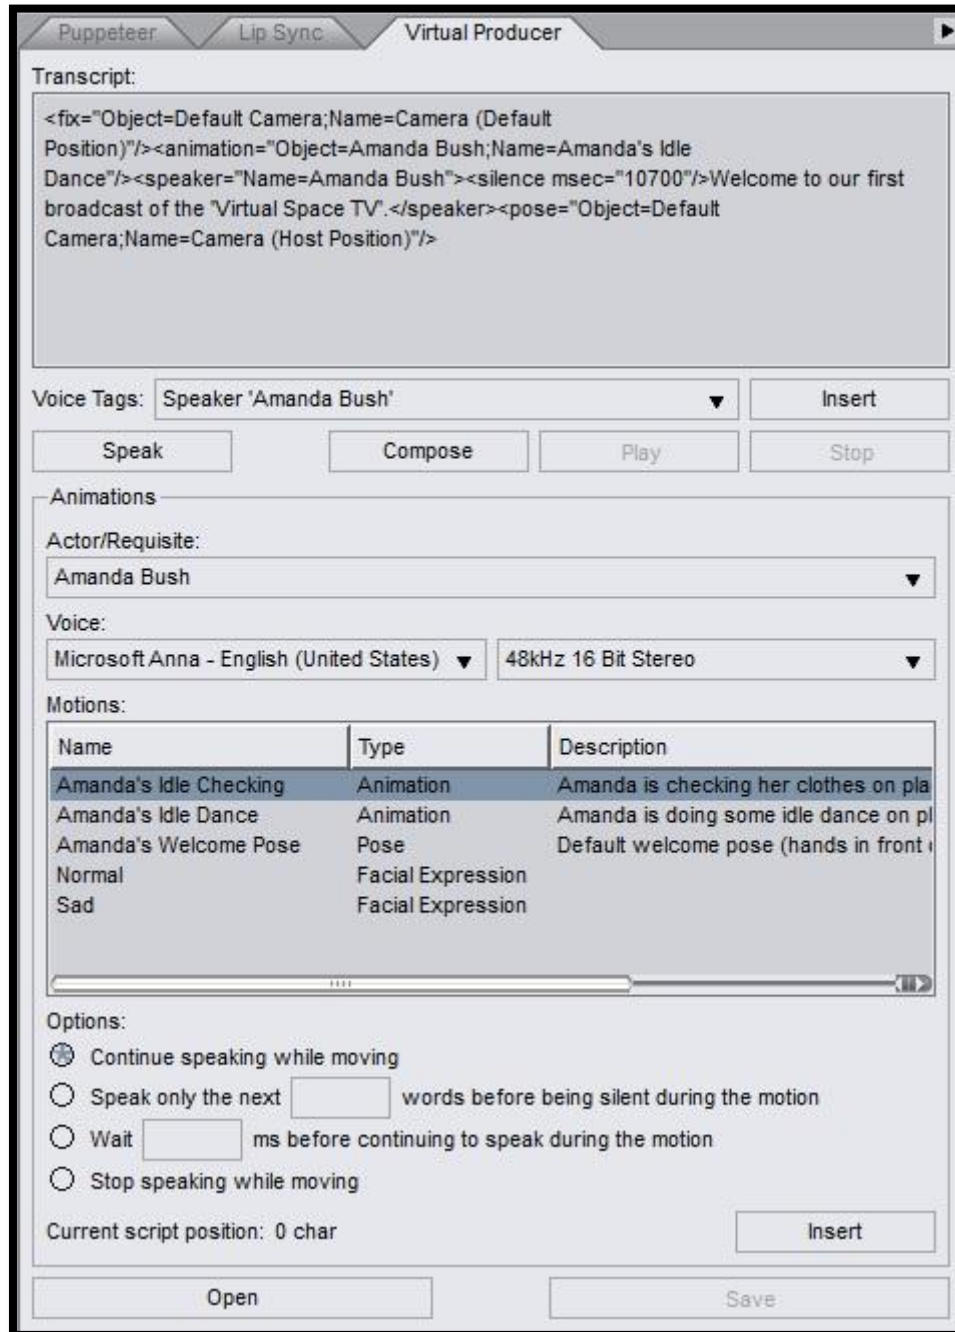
Puppeteer | Lip Sync | Virtual Producer

Transcript:

<fix="Object=Default Camera;Name=Camera (Default Position)"/><animation="Object=Amanda Bush;Name=Amanda's Idle Dance"/><speaker="Name=Amanda Bush"><silence msec="10700"/>Welcome to our first broadcast of the 'Virtual Space TV'.</speaker><pose="Object=Default Camera;Name=Camera (Host Position)"/>

Voice Tags: Speaker 'Amanda Bush' | Insert

Speak | Compose | Play | Stop

Animations

Actor/Requisite:

Amanda Bush

Voice:

Microsoft Anna - English (United States) | 48kHz 16 Bit Stereo

Motions:

| Name | Type | Description |
|---|---|---|
| Amanda's Idle Checking | Animation | Amanda is checking her clothes on pla |
| Amanda's Idle Dance | Animation | Amanda is doing some idle dance on pl |
| Amanda's Welcome Pose | Pose | Default welcome pose (hands in front |
| Normal | Facial Expression | |
| Sad | Facial Expression | |

Options:

Continue speaking while moving

Speak only the next words before being silent during the motion

Wait ms before continuing to speak during the motion

Stop speaking while moving

Current script position: 0 char | Insert

Open | Save